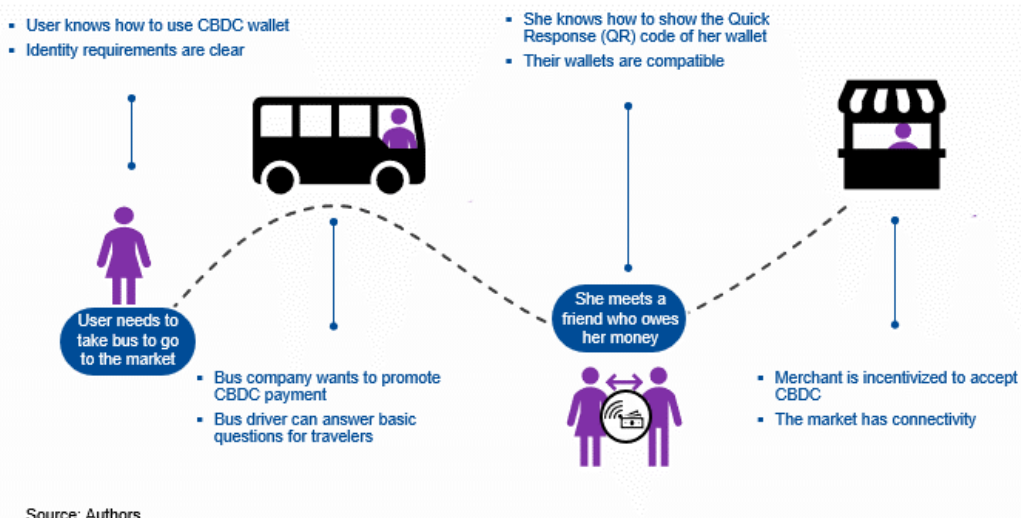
- User knows how to use CBDC wallet
- Identity requirements are clear

- She knows how to show the Quick Response (QR) code of her wallet
- Their wallets are compatible

User needs to take bus to go to the market

She meets a friend who owes her money

- Bus company wants to promote CBDC payment
- Bus driver can answer basic questions for travelers

- Merchant is incentivized to accept CBDC
- The market has connectivity

Source: Authors